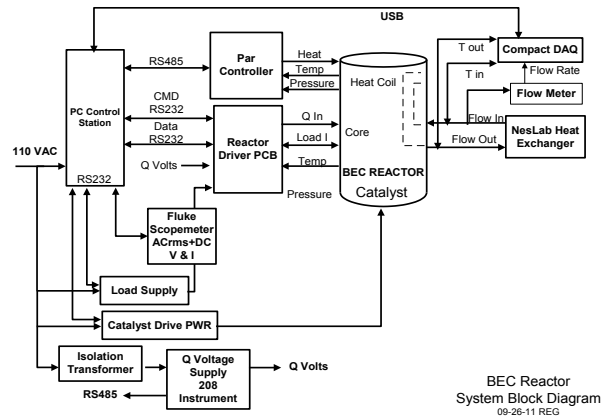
USB

PC Control Station

RS485

CMD RS232

Data RS232

Q Volts

RS232

110 VAC

Par Controller

Heat

Temp

Pressure

Reactor Driver PCB

Q In

Load I

Temp

Pressure

Heat Coil

Core

BEC REACTOR

Catalyst

T out

T in

Compact DAQ

Flow Rate

Flow Meter

Flow In

Flow Out

NesLab Heat Exchanger

Fluke Scopemeter ACrms+DC V & I

Load Supply

Catalyst Drive PWR

Isolation Transformer

Q Voltage Supply 208 Instrument

Q Volts

RS485

BEC Reactor
System Block Diagram
09-26-11 REG